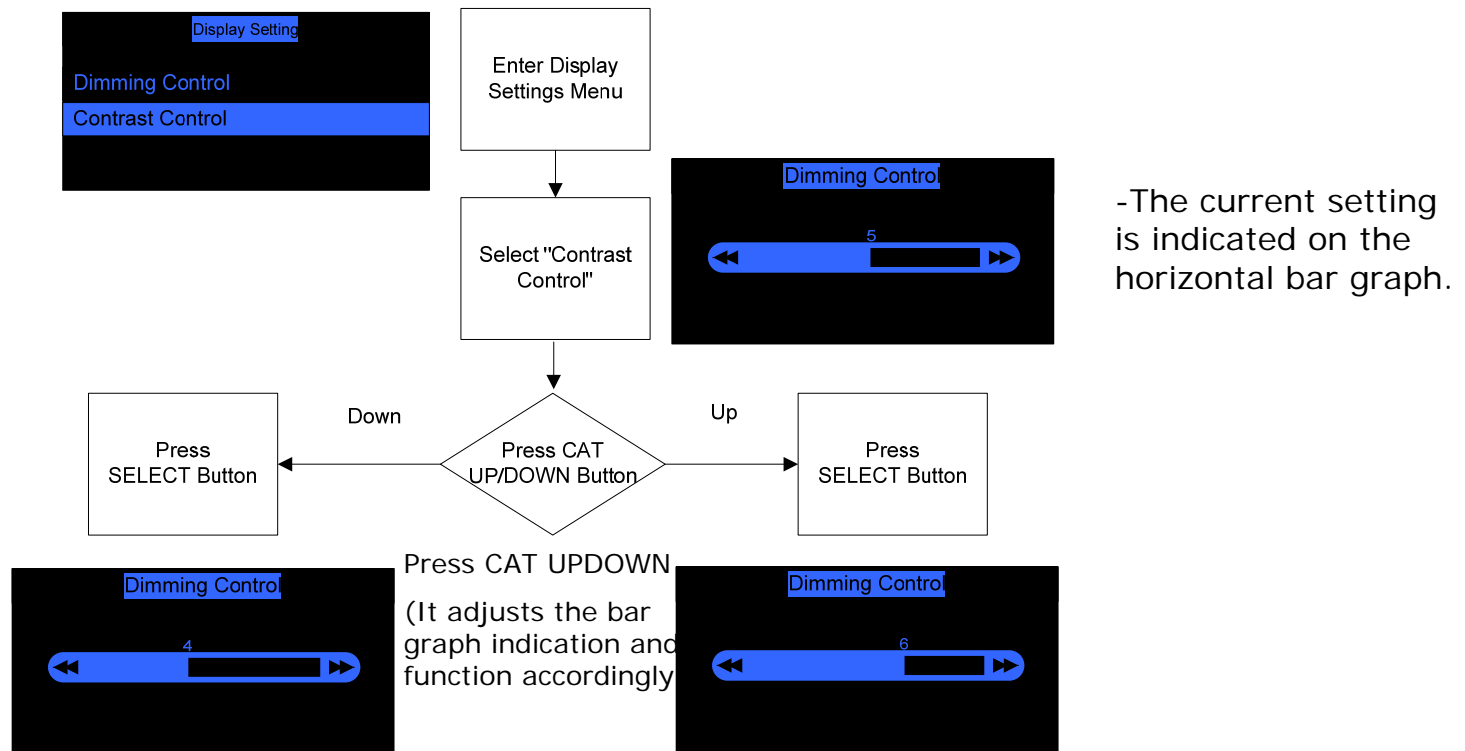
Display Setting

Dimming Control

Contrast Control

Enter Display Settings Menu

Select "Contrast Control"

Dimming Control

5

-The current setting is indicated on the horizontal bar graph.

Down

Up

Press SELECT Button

Press CAT UP/DOWN Button

Press SELECT Button

Press CAT UPDOWN

(It adjusts the bar graph indication and function accordingly

Dimming Control

4

Dimming Control

6